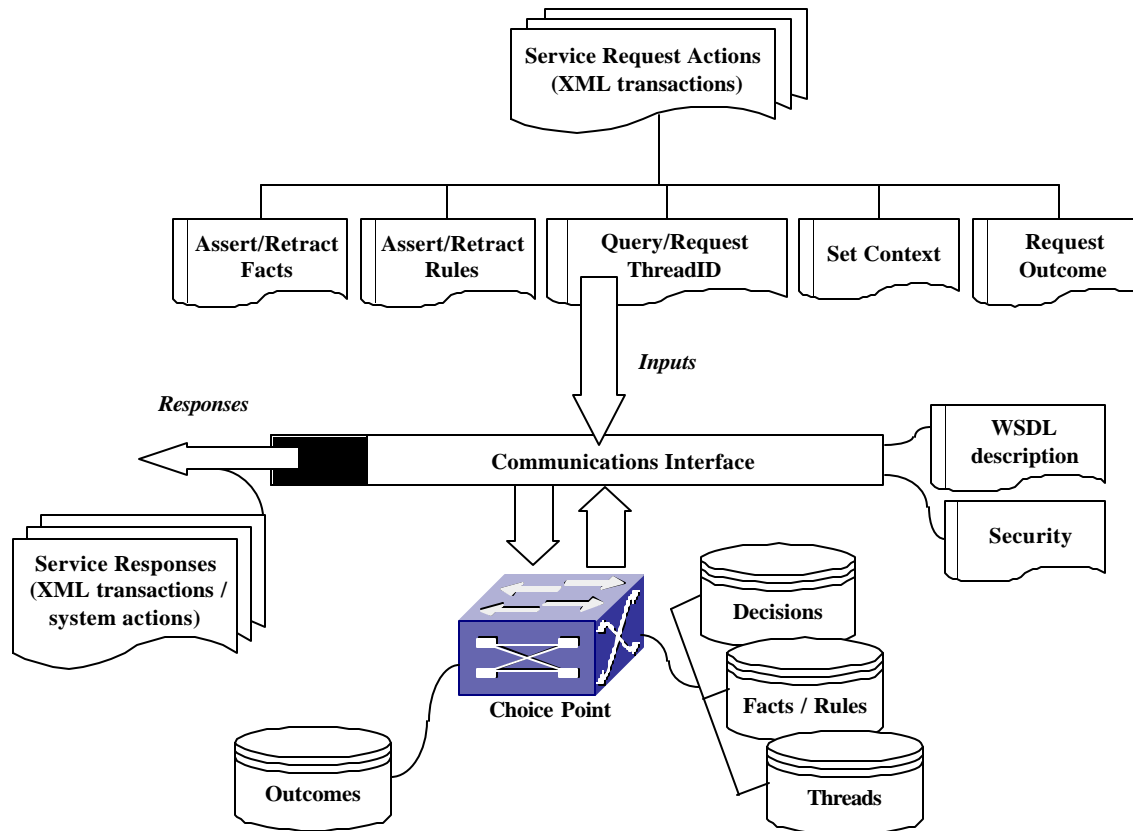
Service Request Actions (XML transactions)

Assert/Retract Facts

Assert/Retract Rules

Query/Request ThreadID

Set Context

Request Outcome

Inputs

Responses

Communications Interface

WSDL description

Security

Service Responses (XML transactions / system actions)

Decisions

Facts / Rules

Threads

Choice Point

Outcomes